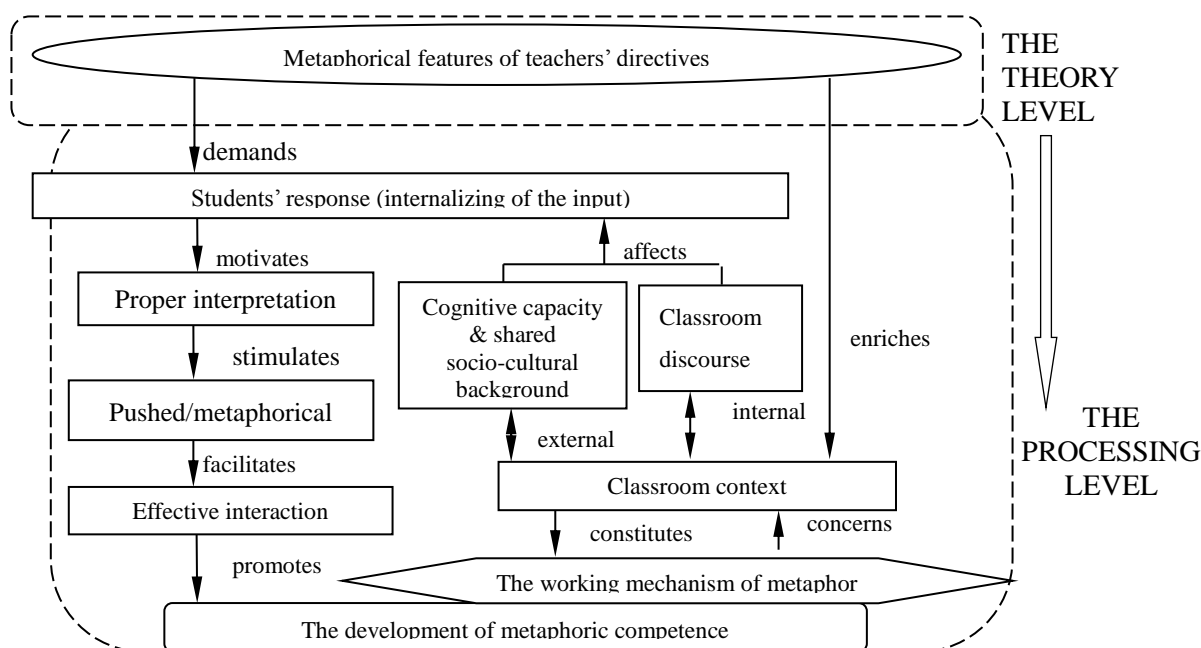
Metaphorical features of teachers' directives

THE THEORY LEVEL

demands

Students' response (internalizing of the input)

motivates

affects

Proper interpretation

Cognitive capacity & shared socio-cultural background

Classroom discourse

enriches

stimulates

Pushed/metaphorical

internal

external

THE PROCESSING LEVEL

facilitates

Classroom context

Effective interaction

constitutes

concerns

promotes

The working mechanism of metaphor

The development of metaphoric competence